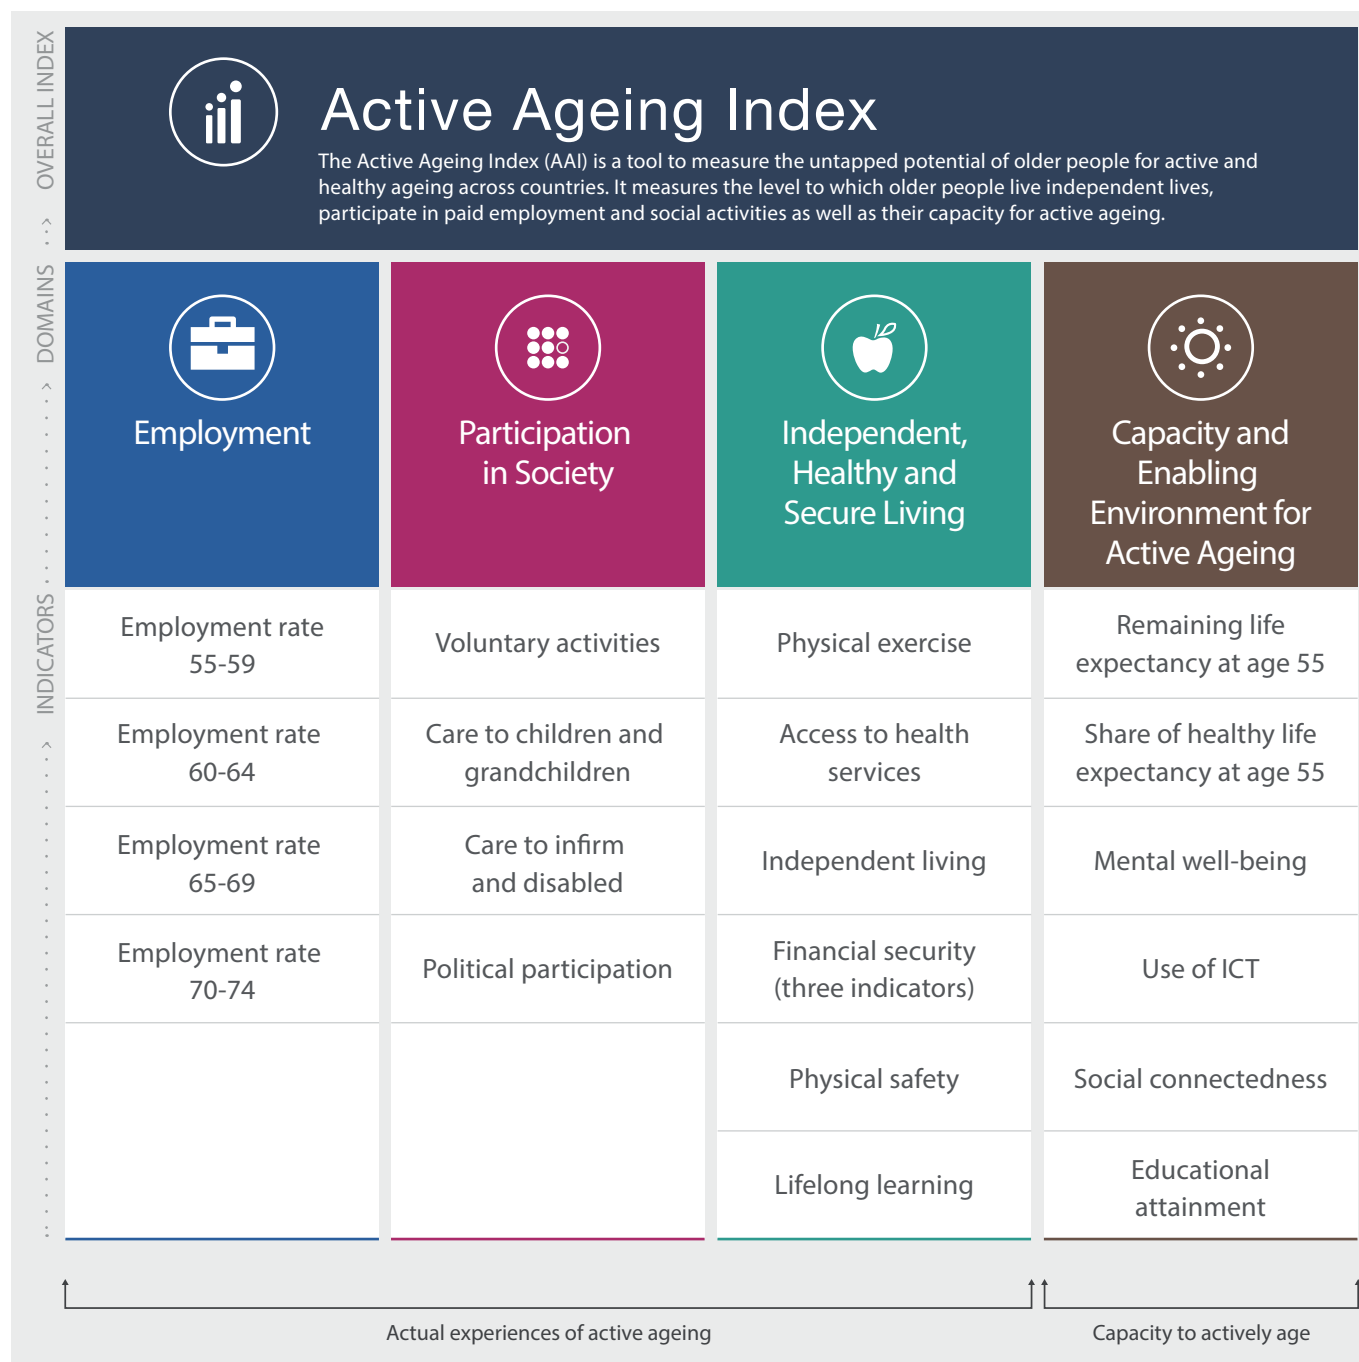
OVERALL INDEX

DOMAINS

INDICATORS

Active Ageing Index

The Active Ageing Index (AAI) is a tool to measure the untapped potential of older people for active and healthy ageing across countries. It measures the level to which older people live independent lives, participate in paid employment and social activities as well as their capacity for active ageing.

| Employment | Participation in Society | Independent, Healthy and Secure Living | Capacity and Enabling Environment for Active Ageing |
|---|---|---|---|
| Employment rate 55-59 | Voluntary activities | Physical exercise | Remaining life expectancy at age 55 |
| Employment rate 60-64 | Care to children and grandchildren | Access to health services | Share of healthy life expectancy at age 55 |
| Employment rate 65-69 | Care to infirm and disabled | Independent living | Mental well-being |
| Employment rate 70-74 | Political participation | Financial security (three indicators) | Use of ICT |
| | | Physical safety | Social connectedness |
| | | Lifelong learning | Educational attainment |

Actual experiences of active ageing

Capacity to actively age